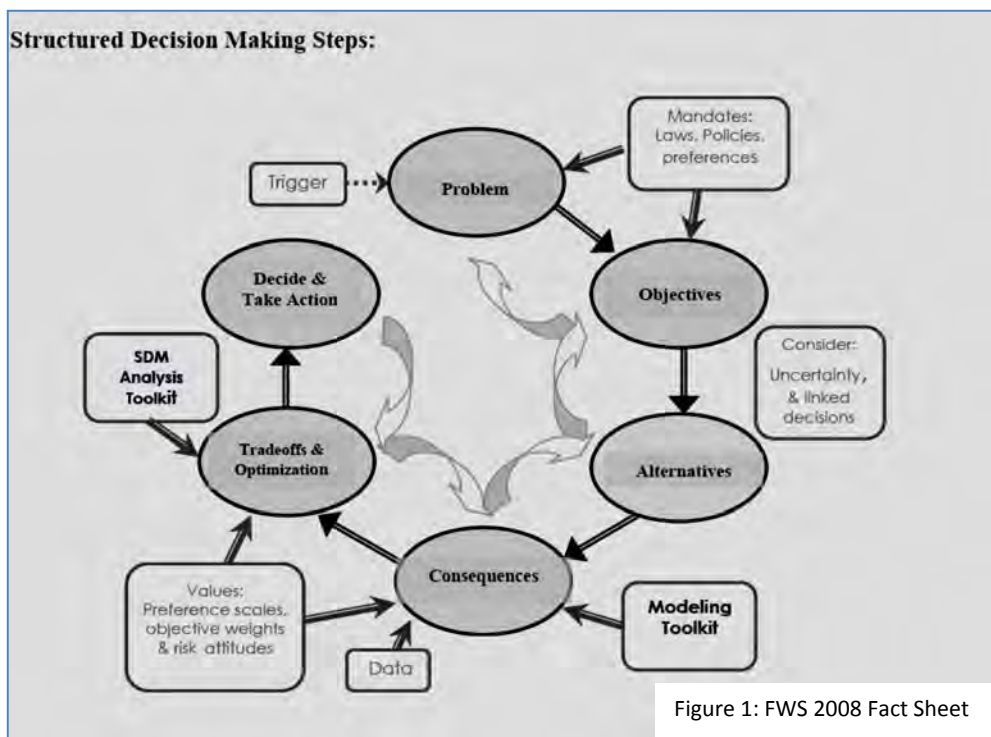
Structured Decision Making Steps:

Mandates: Laws, Policies, preferences

Trigger

Problem

Objectives

Decide & Take Action

Consider: Uncertainty, & linked decisions

SDM Analysis Toolkit

Tradeoffs & Optimization

Alternatives

Consequences

Values: Preference scales, objective weights & risk attitudes

Modeling Toolkit

Data

Figure 1: FWS 2008 Fact Sheet